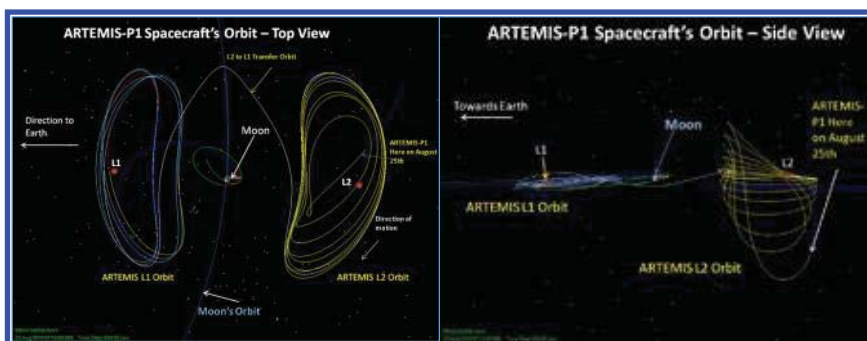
ARTEMIS-P1 Spacecraft's Orbit – Top View

L2 to L1 Transfer Orbit

Direction to Earth

Moon

L1

L2

ARTEMIS-P1 Here on August 25th

Direction of motion

ARTEMIS L1 Orbit

ARTEMIS L2 Orbit

Moon's Orbit

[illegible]

ARTEMIS-P1 Spacecraft's Orbit – Side View

Towards Earth

Moon

L1

L2

ARTEMIS-P1 Here on August 25th

ARTEMIS L1 Orbit

ARTEMIS L2 Orbit

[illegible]